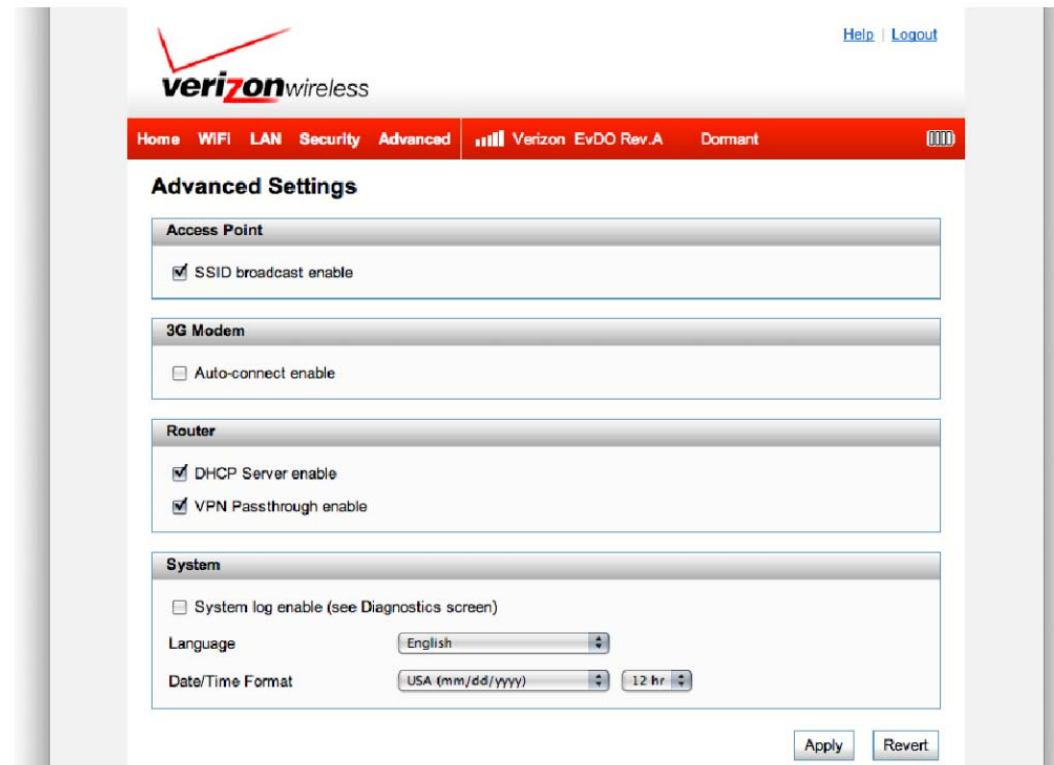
Help | Logout

verizonwireless

Home WiFi LAN Security Advanced Verizon EvDO Rev.A Dormant

Advanced Settings

Access Point

☑ SSID broadcast enable

3G Modem

☐ Auto-connect enable

Router

☑ DHCP Server enable

☑ VPN Passthrough enable

System

☐ System log enable (see Diagnostics screen)

Language English

Date/Time Format USA (mm/dd/yyyy) 12 hr

Apply Revert